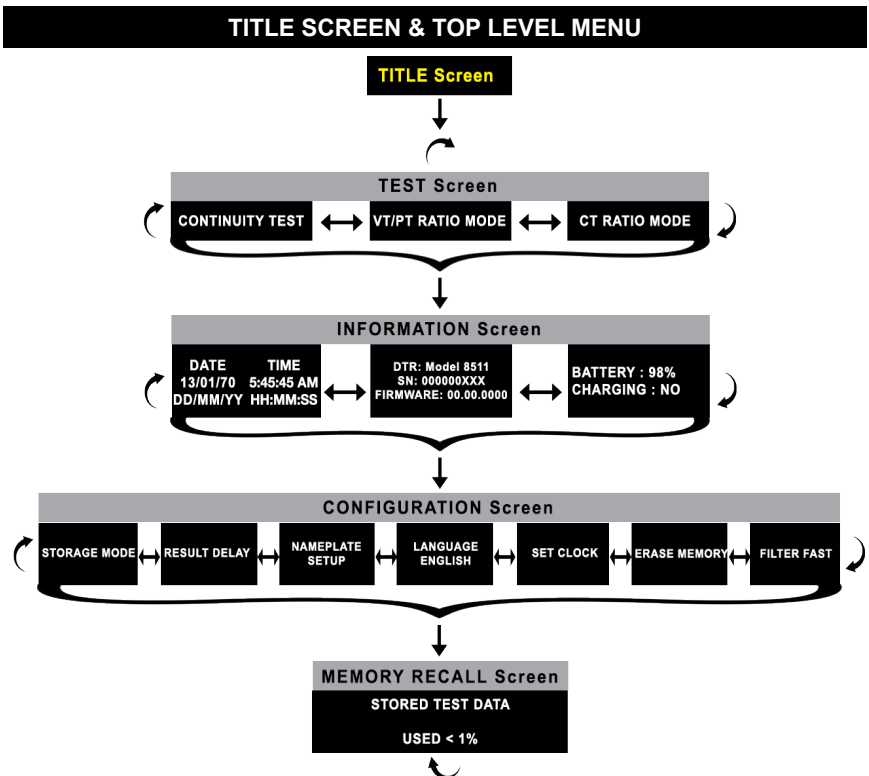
TITLE SCREEN & TOP LEVEL MENU

TITLE Screen

TEST Screen

CONTINUITY TEST

VT/PT RATIO MODE

CT RATIO MODE

INFORMATION Screen

DATE
13/01/70
DD/MM/YY

TIME
5:45:45 AM
HH:MM:SS

DTR: Model 8511
SN: 000000XXX
FIRMWARE: 00.00.0000

BATTERY : 98%
CHARGING : NO

CONFIGURATION Screen

STORAGE MODE

RESULT DELAY

NAMEPLATE SETUP

LANGUAGE ENGLISH

SET CLOCK

ERASE MEMORY

FILTER FAST

MEMORY RECALL Screen

STORED TEST DATA

USED < 1%